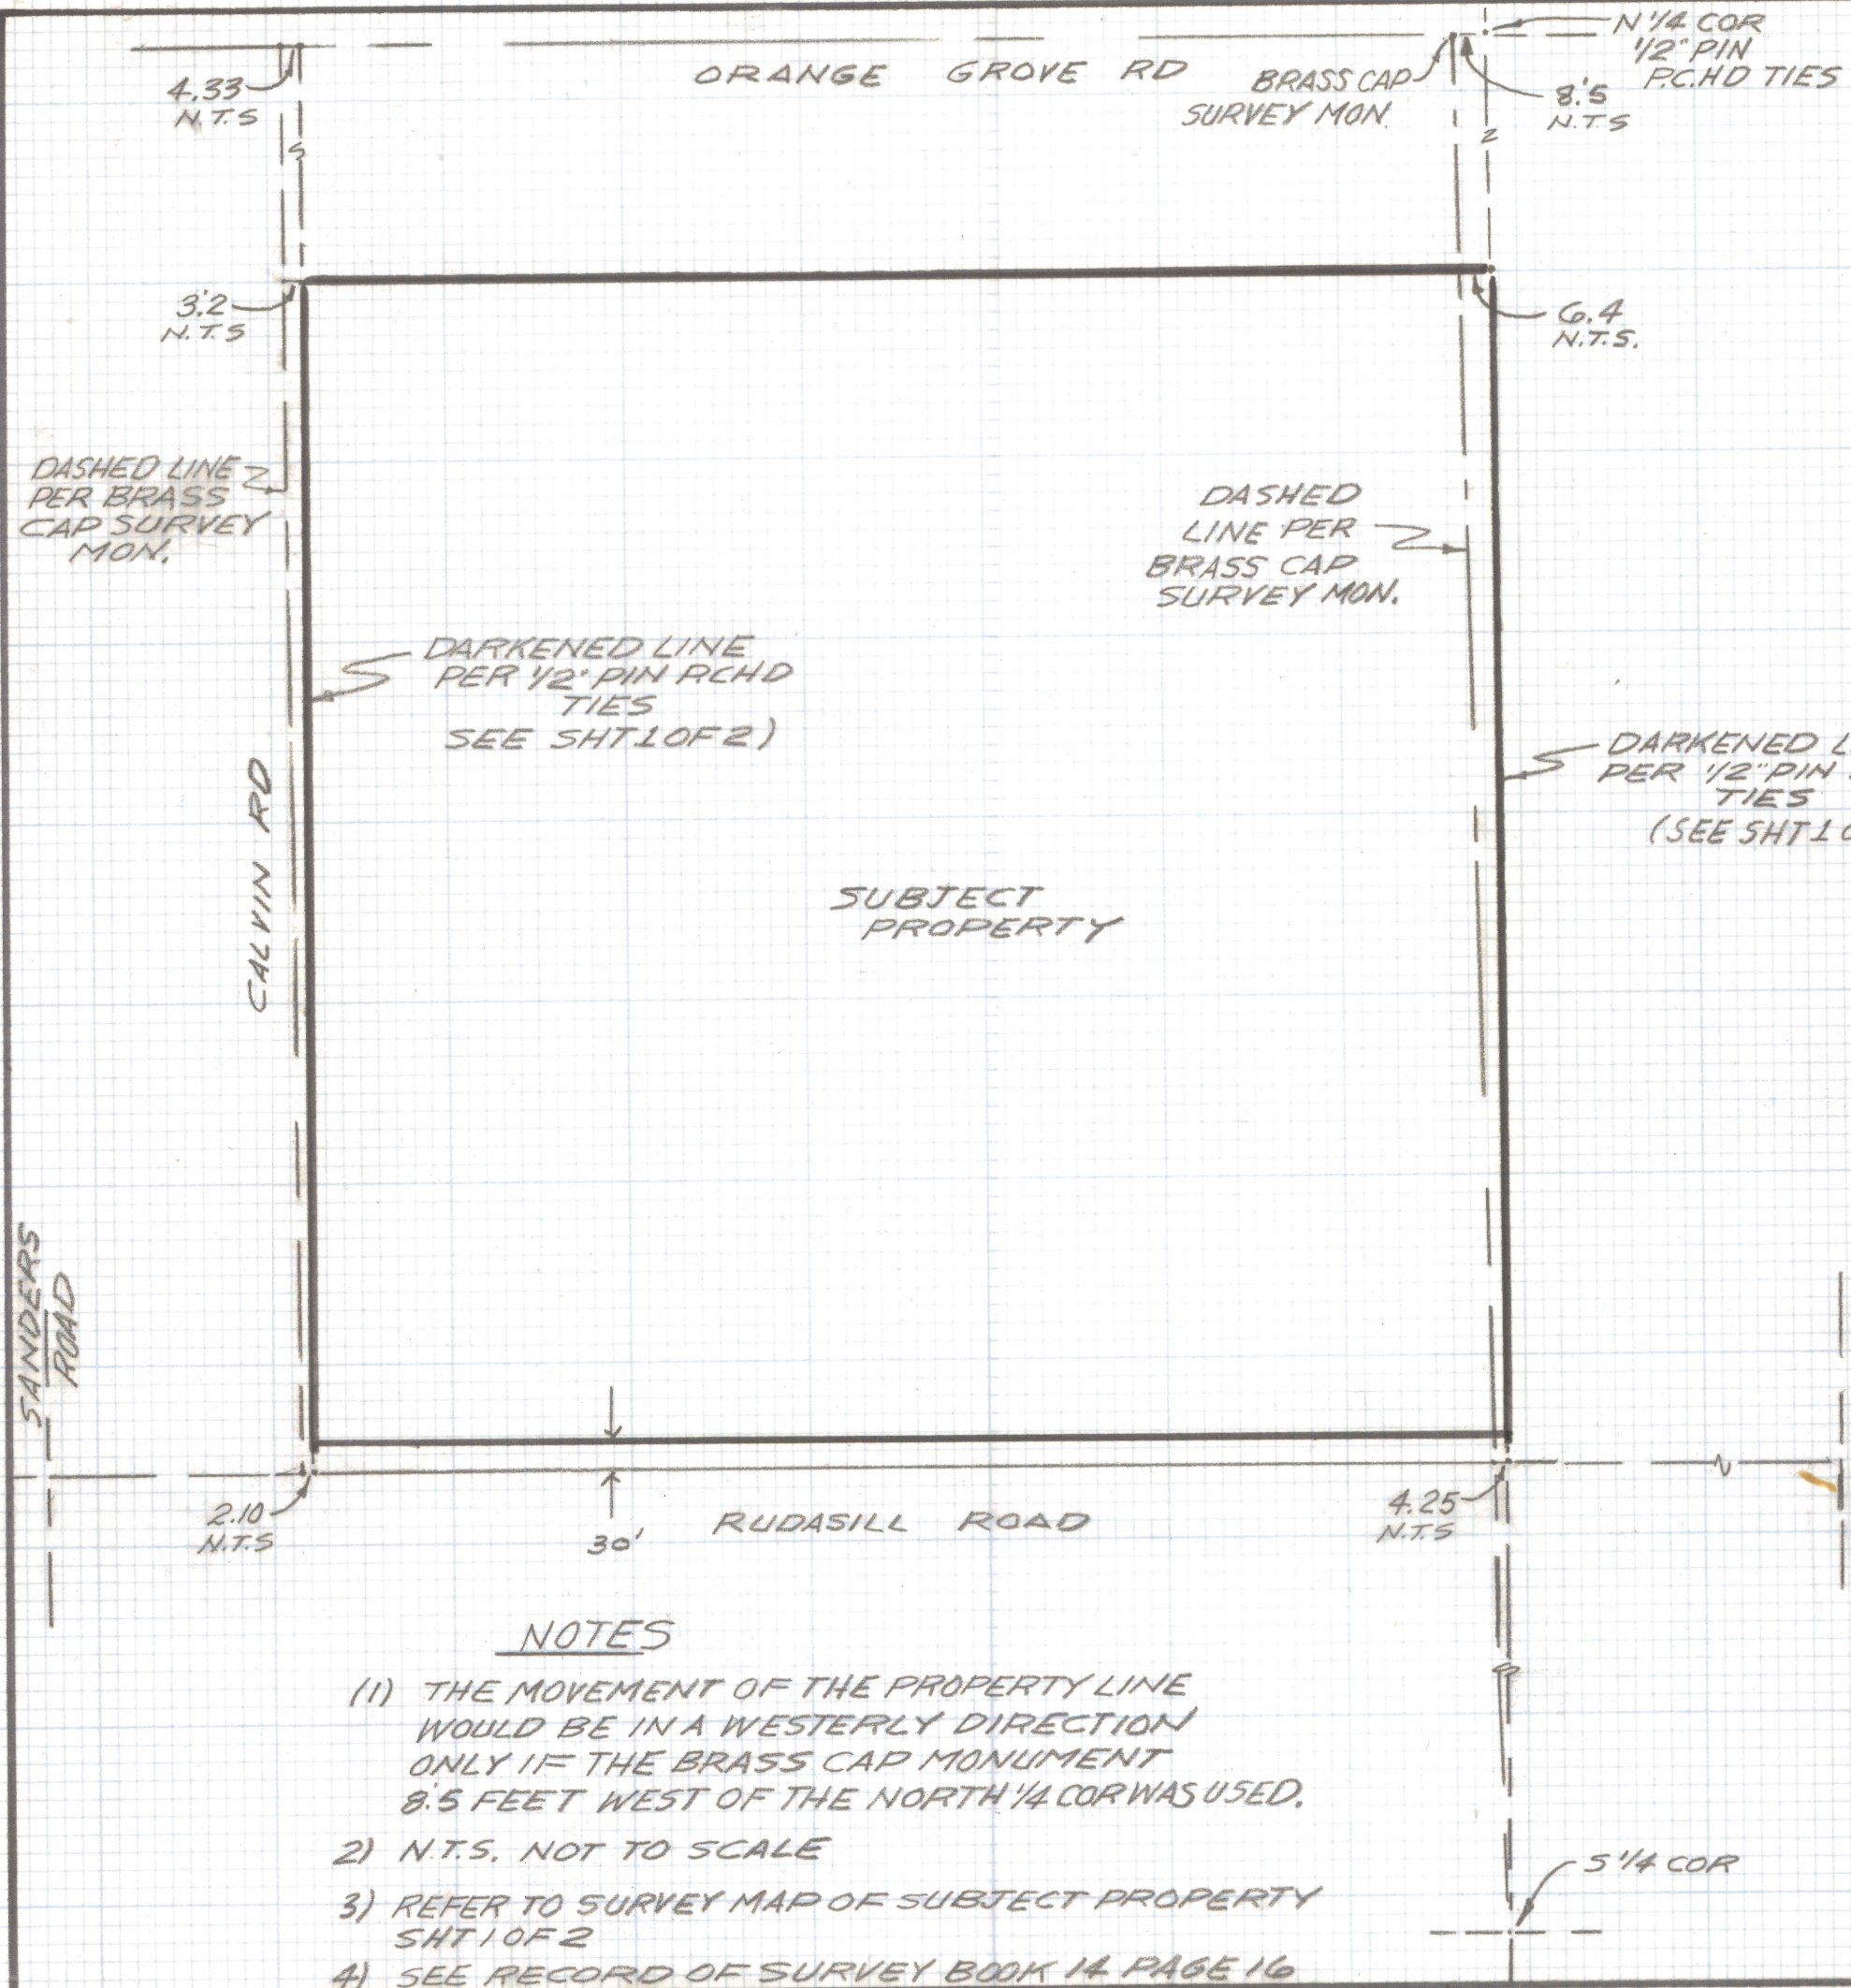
ORANGE GROVE RD

4.33
N.T.S

BRASS CAP
SURVEY MON.

N 1/4 COR
1/2" PIN
P.C.H.D TIES

8.5
N.T.S

3.2
N.T.S

6.4
N.T.S.

DASHED LINE
PER BRASS
CAP SURVEY
MON.

DASHED
LINE PER
BRASS CAP
SURVEY MON.

DARKENED LINE
PER 1/2" PIN PCHD
TIES
SEE SHT 1 OF 2)

DARKENED L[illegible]
PER 1/2" PIN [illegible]
TIES
(SEE SHT 1 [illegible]

CALVIN RD

SUBJECT
PROPERTY

SANDERS
ROAD

2.10
N.T.S

30'

RUDASILL ROAD

4.25
N.T.S

NOTES

(1) THE MOVEMENT OF THE PROPERTY LINE WOULD BE IN A WESTERLY DIRECTION ONLY IF THE BRASS CAP MONUMENT 8.5 FEET WEST OF THE NORTH 1/4 COR WAS USED.

2) N.T.S. NOT TO SCALE

3) REFER TO SURVEY MAP OF SUBJECT PROPERTY SHT 1 OF 2

4) SEE RECORD OF SURVEY BOOK 14 PAGE 16

S 1/4 COR